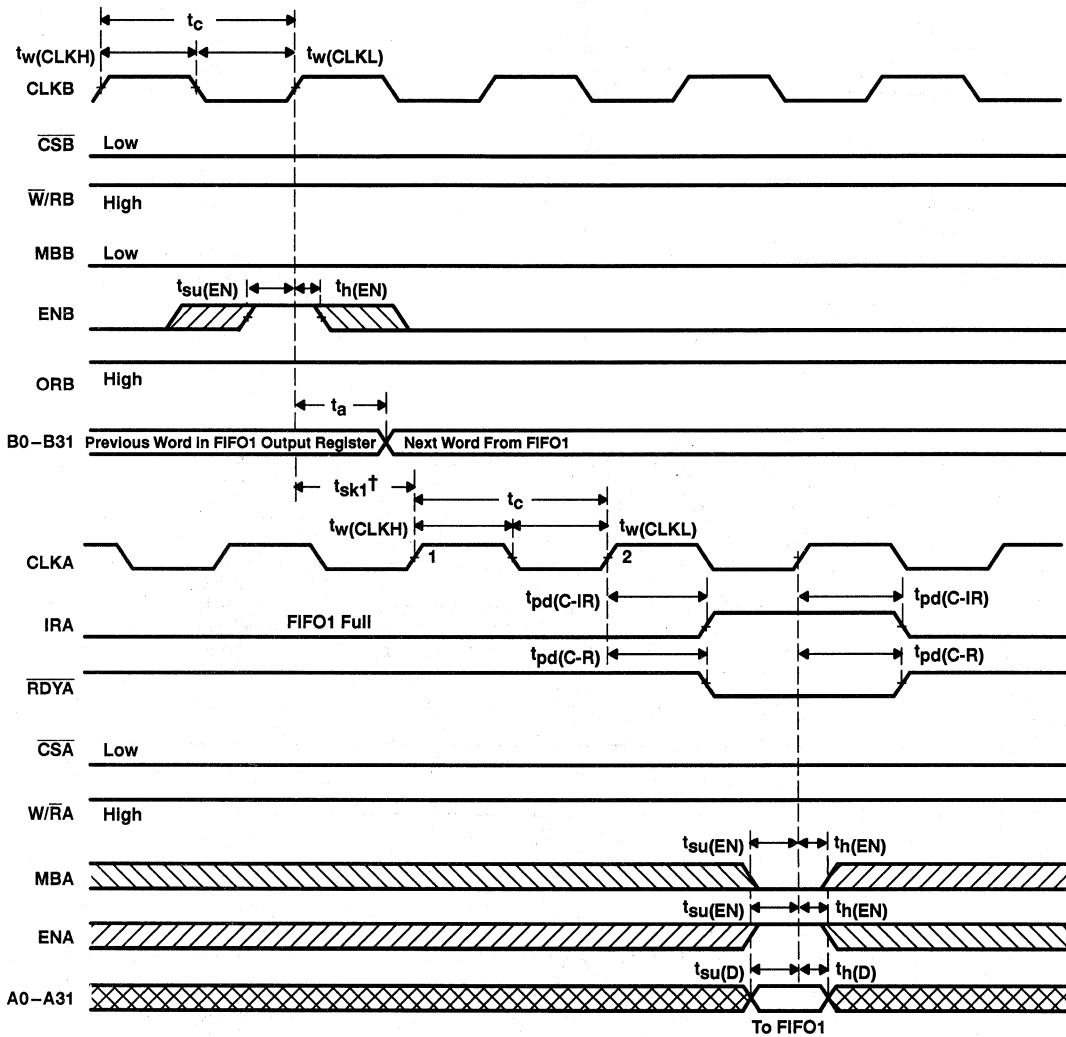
$t_c$
$t_{w(CLKH)}$
$t_{w(CLKL)}$
CLKB
$\overline{CSB}$ Low
$\overline{W}/RB$ High
MBB Low
$t_{su(EN)}$ $t_{h(EN)}$
ENB
ORB High
$t_a$
B0–B31 Previous Word in FIFO1 Output Register Next Word From FIFO1
$t_{sk1}$†
$t_c$
$t_{w(CLKH)}$
$t_{w(CLKL)}$
CLKA 1 2
$t_{pd(C\text{-}IR)}$ $t_{pd(C\text{-}IR)}$
IRA FIFO1 Full
$t_{pd(C\text{-}R)}$ $t_{pd(C\text{-}R)}$
$\overline{RDYA}$
$\overline{CSA}$ Low
$W/\overline{R}A$ High
$t_{su(EN)}$ $t_{h(EN)}$
MBA
$t_{su(EN)}$ $t_{h(EN)}$
ENA
$t_{su(D)}$ $t_{h(D)}$
A0–A31
To FIFO1